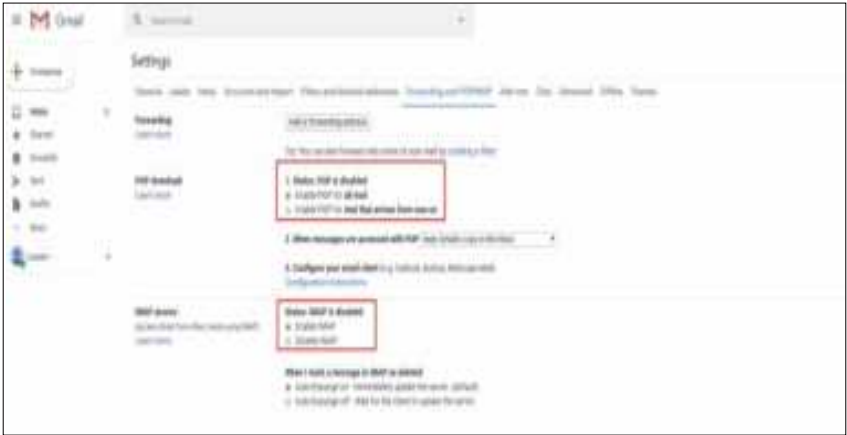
Gmail

Search mail

Compose

Inbox

Starred

Snoozed

Sent

Drafts

More

Settings

General Labels Inbox Accounts and Import Filters and Blocked Addresses Forwarding and POP/IMAP Add-ons Chat Advanced Offline Themes

Forwarding
Learn more

Add a forwarding address

Tip: You can also forward only some of your mail by creating a filter!

POP download
Learn more

1. Status: POP is disabled
Enable POP for all mail
Enable POP for mail that arrives from now on

2. When messages are accessed with POP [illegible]

3. Configure your email client (e.g. Outlook, Eudora, Netscape Mail)
Configuration instructions

IMAP access
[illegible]
Learn more

Status: IMAP is disabled
Enable IMAP
Disable IMAP

When I mark a message in IMAP as deleted:
Auto-Expunge on - Immediately update the server. (default)
Auto-Expunge off - Wait for the client to update the server.